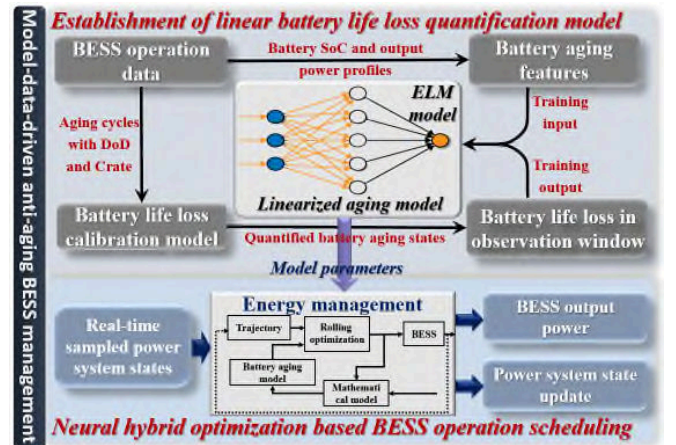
Model-data-driven anti-aging BESS management

Establishment of linear battery life loss quantification model

BESS operation data

Battery SoC and output power profiles

Battery aging features

Aging cycles with DoD and Crate

ELM model

Training input

Training output

Linearized aging model

Battery life loss calibration model

Quantified battery aging states

Battery life loss in observation window

Model parameters

Energy management

Real-time sampled power system states

Trajectory

Rolling optimization

BESS

Battery aging model

Mathematical model

BESS output power

Power system state update

Neural hybrid optimization based BESS operation scheduling